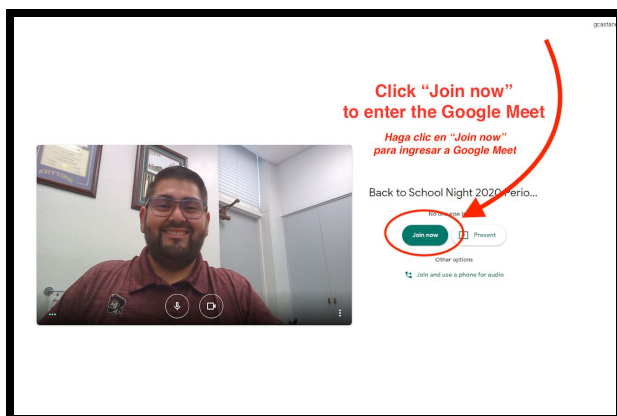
gcastan

Click “Join now” to enter the Google Meet

Haga clic en “Join now” para ingresar a Google Meet

Back to School Night 2020 Perio...

No one else is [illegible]

Join now

Present

Other options

Join and use a phone for audio